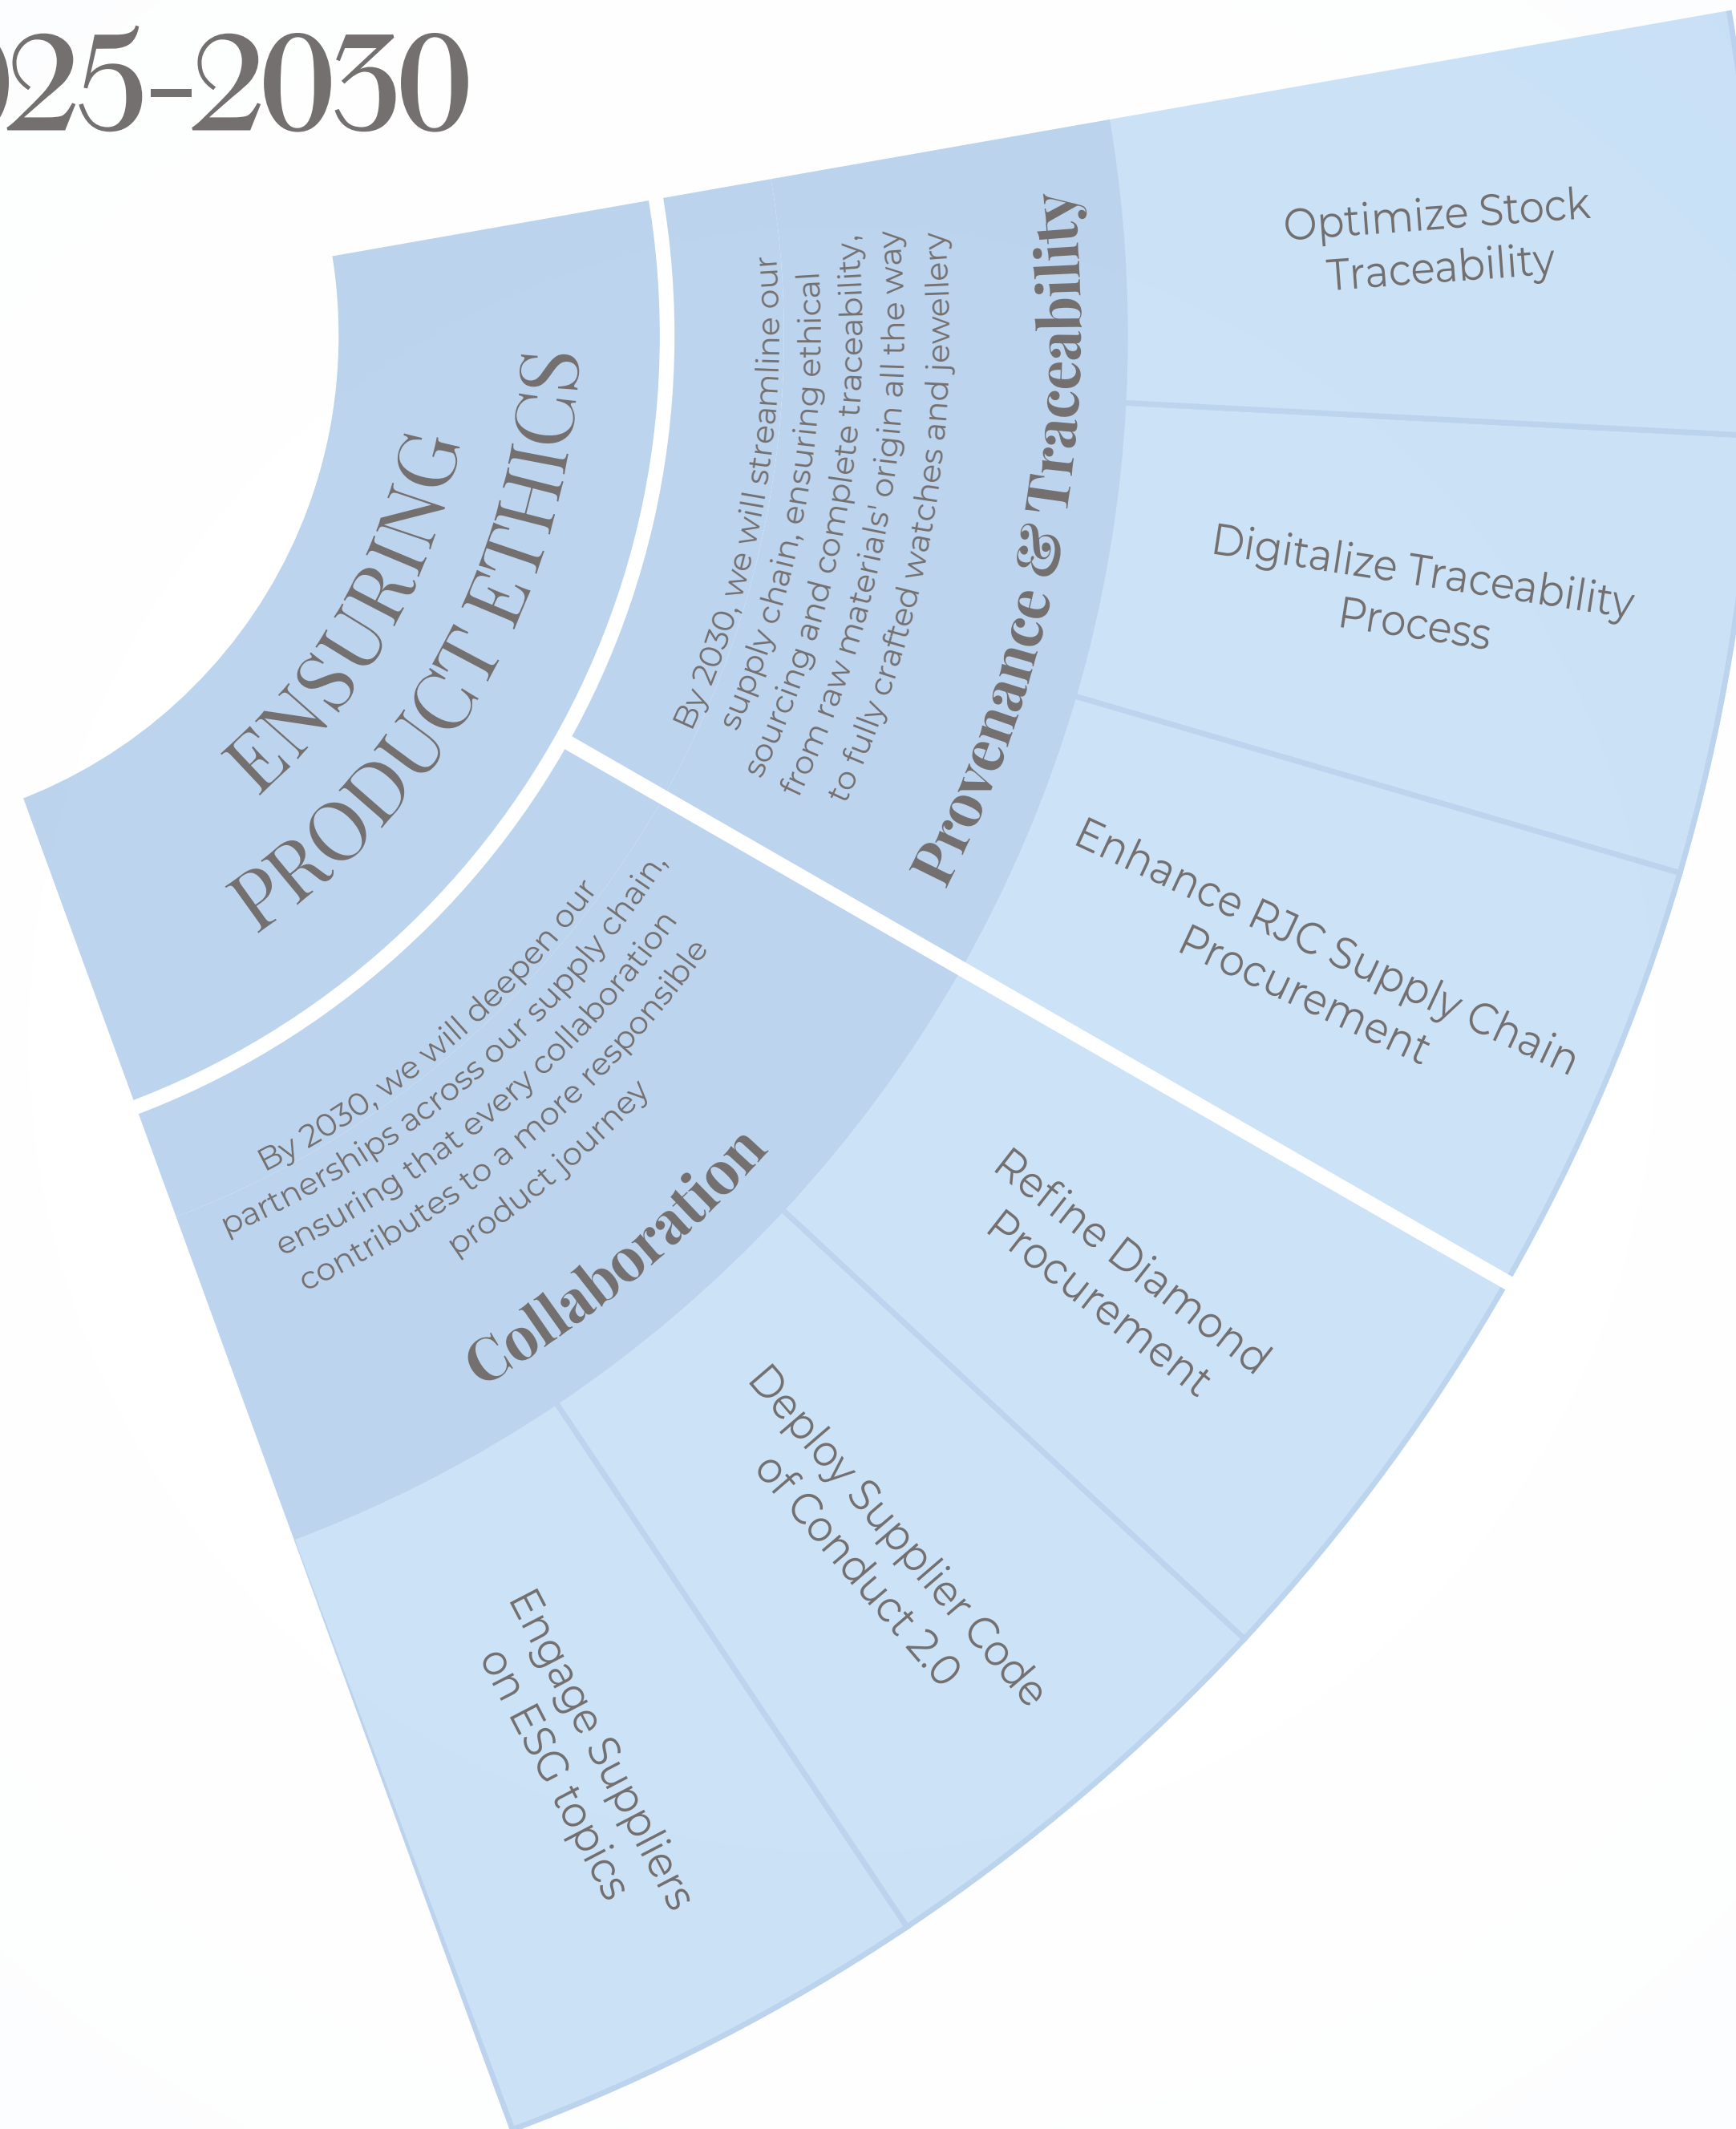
025-2030

ENSURING PRODUCT ETHICS

By 2030, we will streamline our supply chain, ensuring ethical sourcing and complete traceability, from raw materials' origin all the way to fully crafted watches and jewellery

Provenance & Traceability

Optimize Stock Traceability

Digitalize Traceability Process

Enhance RJC Supply Chain Procurement

By 2030, we will deepen our partnerships across our supply chain, ensuring that every collaboration contributes to a more responsible product journey

Collaboration

Refine Diamond Procurement

Deploy Supplier Code of Conduct 2.0

Engage Suppliers on ESG topics